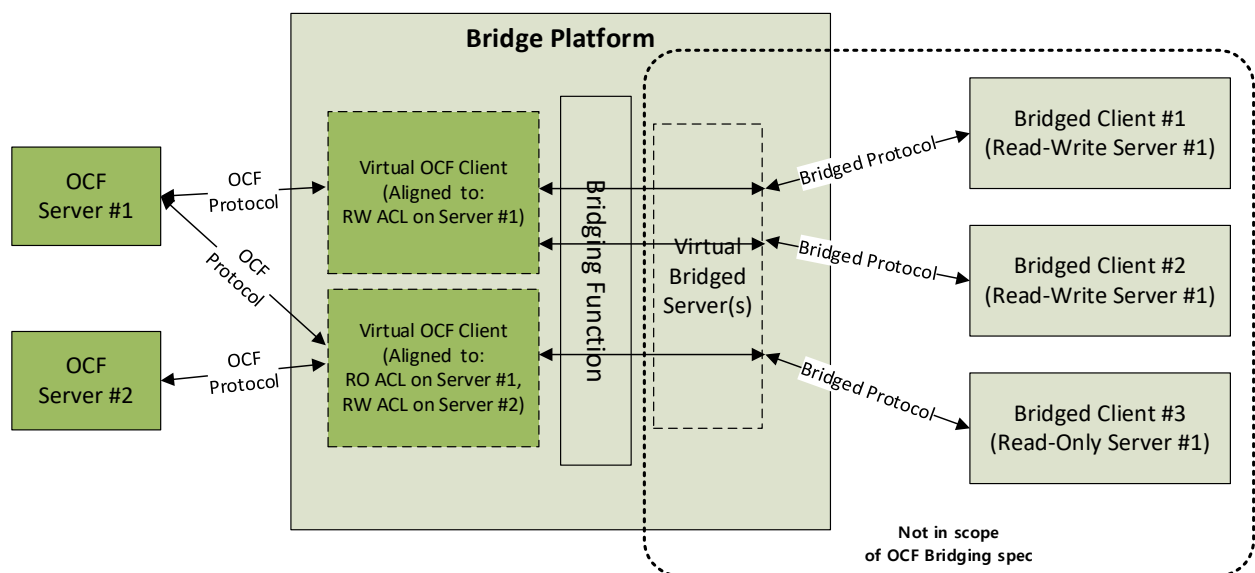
Bridge Platform

OCF Server #1

OCF Protocol

OCF Protocol

OCF Server #2

OCF Protocol

Virtual OCF Client (Aligned to: RW ACL on Server #1)

Virtual OCF Client (Aligned to: RO ACL on Server #1, RW ACL on Server #2)

Bridging Function

Virtual Bridged Server(s)

Bridged Protocol

Bridged Protocol

Bridged Protocol

Bridged Client #1 (Read-Write Server #1)

Bridged Client #2 (Read-Write Server #1)

Bridged Client #3 (Read-Only Server #1)

Not in scope of OCF Bridging spec